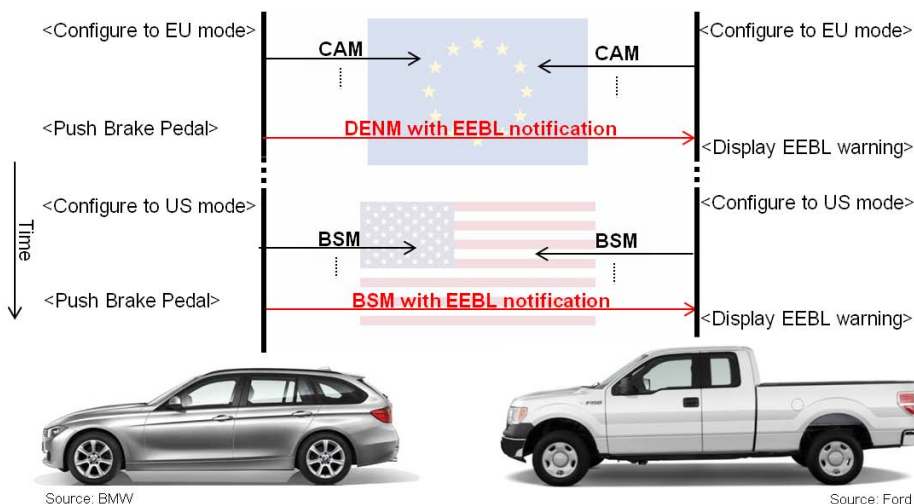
<Configure to EU mode>

CAM

CAM

<Configure to EU mode>

<Push Brake Pedal>

DENM with EEBL notification

<Display EEBL warning>

<Configure to US mode>

<Configure to US mode>

Time

BSM

BSM

<Push Brake Pedal>

BSM with EEBL notification

<Display EEBL warning>

Source: BMW

Source: Ford